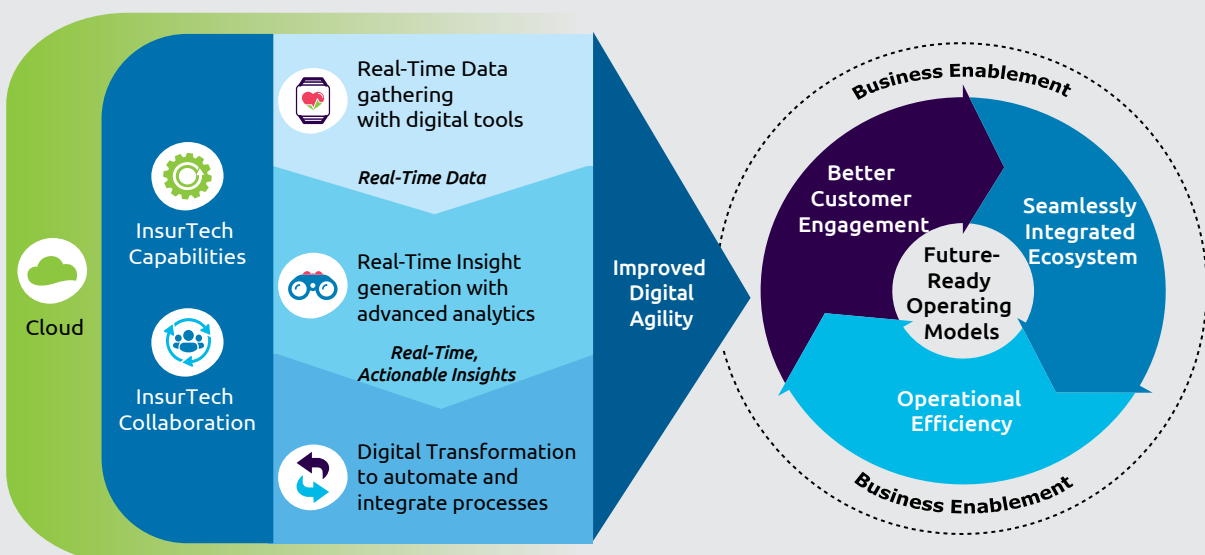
Cloud

InsurTech Capabilities

InsurTech Collaboration

Real-Time Data gathering with digital tools

*Real-Time Data*

Real-Time Insight generation with advanced analytics

*Real-Time, Actionable Insights*

Digital Transformation to automate and integrate processes

Improved Digital Agility

Business Enablement

Better Customer Engagement

Seamlessly Integrated Ecosystem

Future-Ready Operating Models

Operational Efficiency

Business Enablement